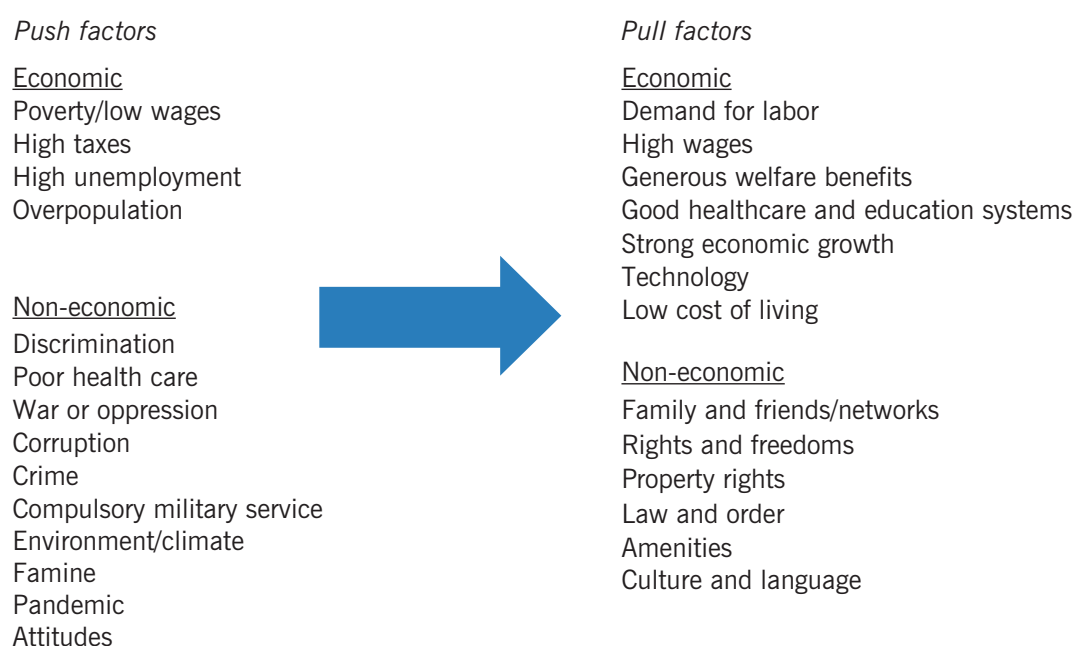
Push factors

Economic
Poverty/low wages
High taxes
High unemployment
Overpopulation

Non-economic
Discrimination
Poor health care
War or oppression
Corruption
Crime
Compulsory military service
Environment/climate
Famine
Pandemic
Attitudes

Pull factors

Economic
Demand for labor
High wages
Generous welfare benefits
Good healthcare and education systems
Strong economic growth
Technology
Low cost of living

Non-economic
Family and friends/networks
Rights and freedoms
Property rights
Law and order
Amenities
Culture and language